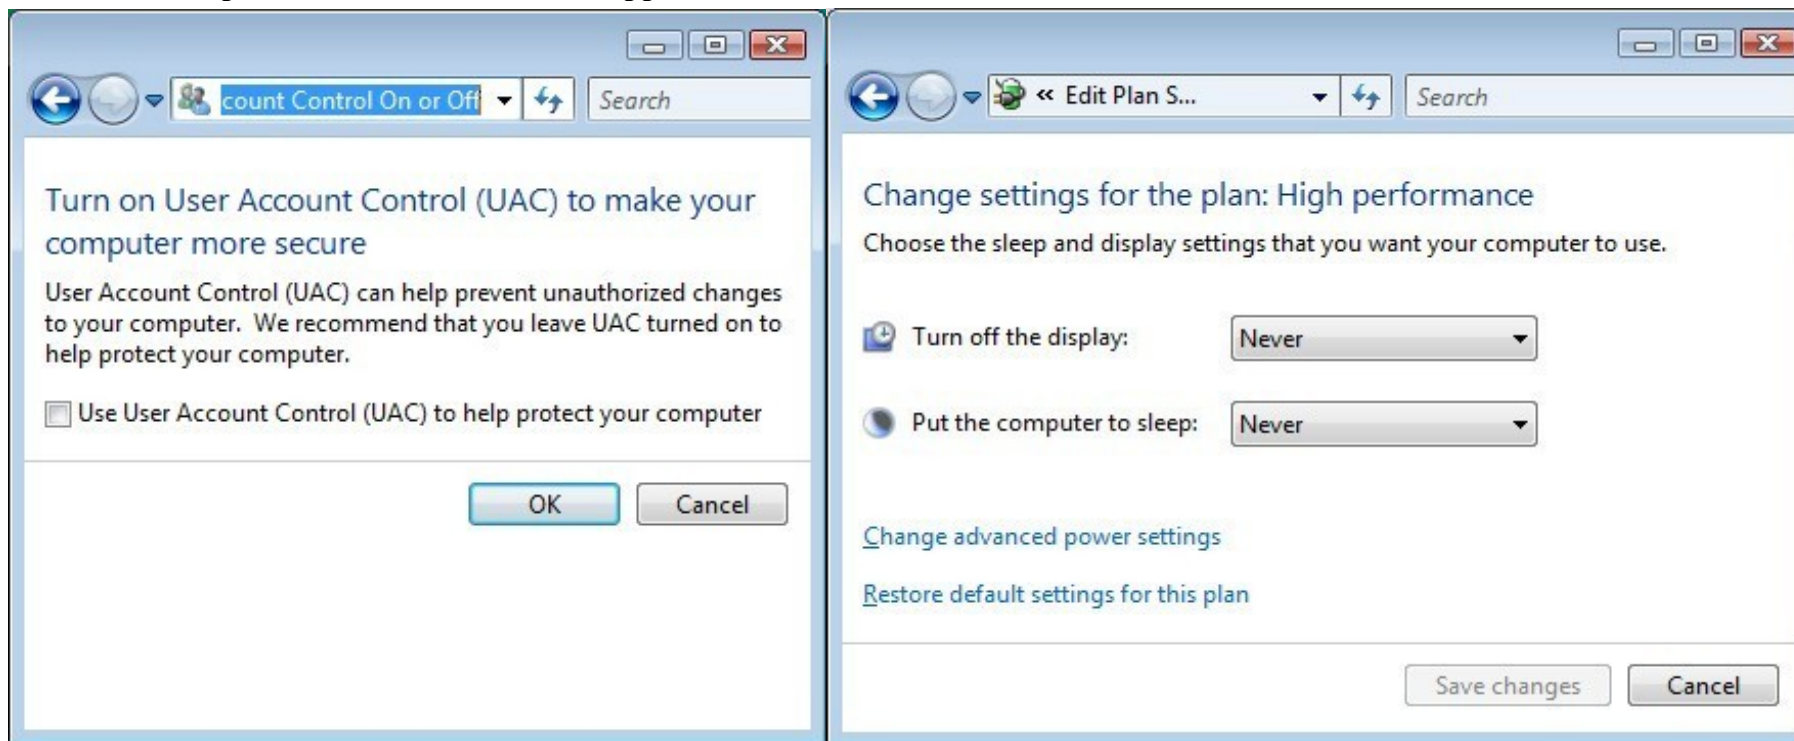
count Control On or Off

Search

Turn on User Account Control (UAC) to make your computer more secure

User Account Control (UAC) can help prevent unauthorized changes to your computer. We recommend that you leave UAC turned on to help protect your computer.

Use User Account Control (UAC) to help protect your computer

OK

Cancel

« Edit Plan S...

Search

Change settings for the plan: High performance

Choose the sleep and display settings that you want your computer to use.

Turn off the display: Never

Put the computer to sleep: Never

Change advanced power settings

Restore default settings for this plan

Save changes

Cancel